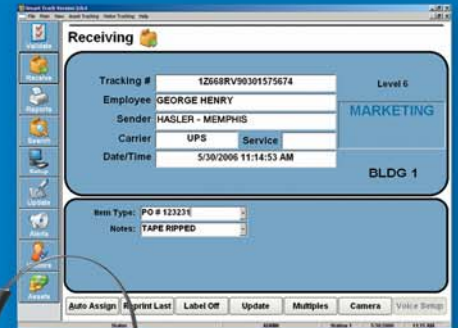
Smart Track Version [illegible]
File Plan View Asset Tracking Visitor Tracking Help

Validate
Receive
Reports
Search
Setup
Update
Alerts
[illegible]
Assets

Receiving

Tracking # 1Z668RV90301575674
Employee GEORGE HENRY
Sender HASLER - MEMPHIS
Carrier UPS
Service
Date/Time 5/30/2006 11:14:53 AM

Level 6
MARKETING
BLDG 1

Item Type: PO # 123231
Notes: TAPE RIPPED

Auto Assign
Reprint Last
Label Off
Update
Multiples
Camera
Voice Setup

Status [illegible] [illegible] Station 1 5/30/2006 11:15 AM